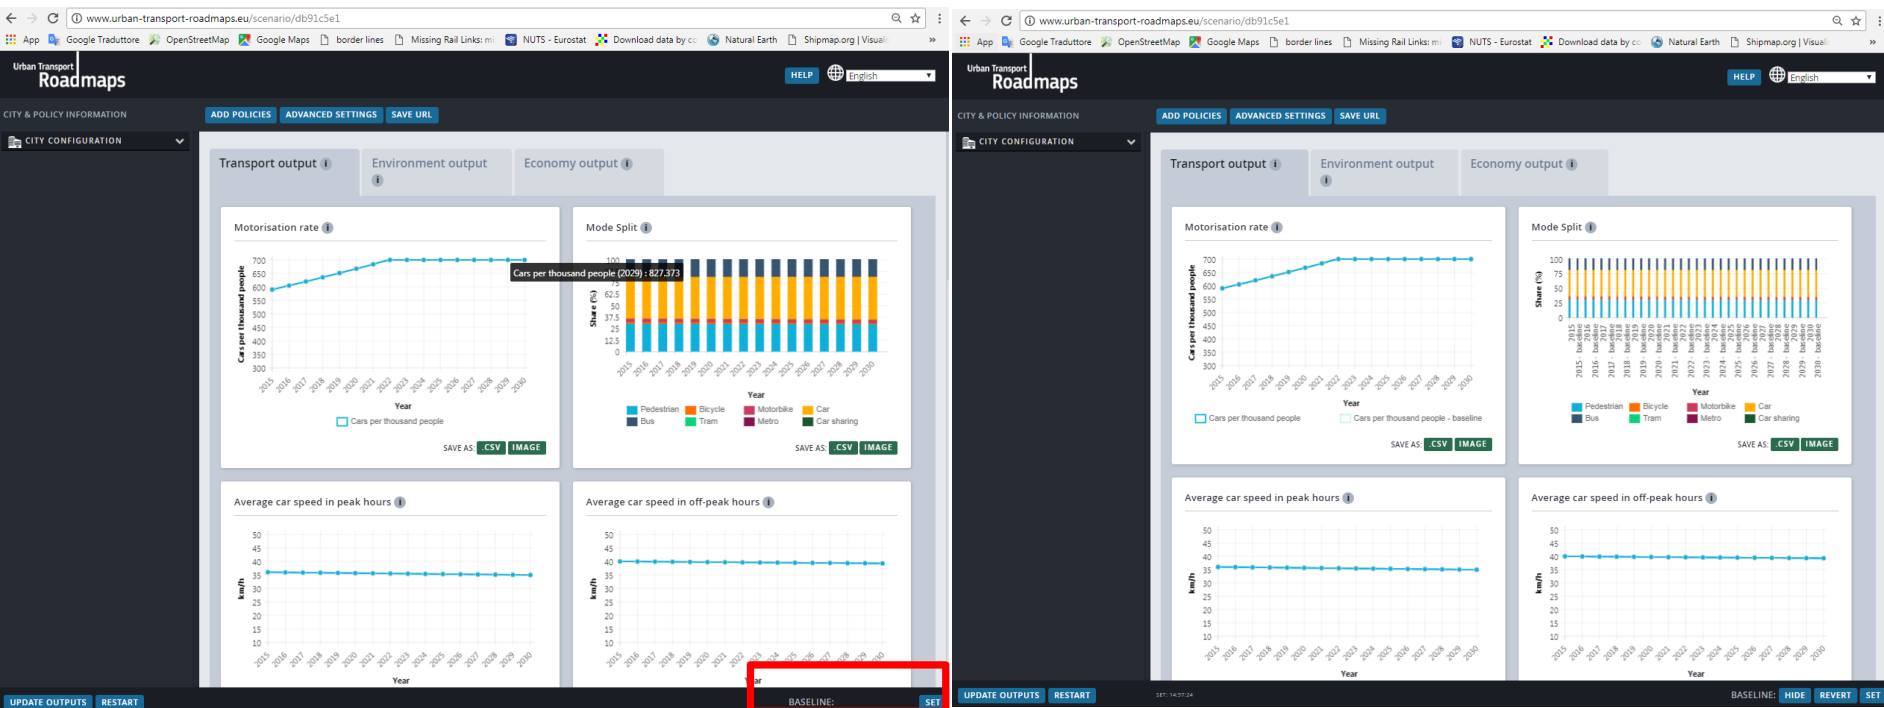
www.urban-transport-roadmaps.eu/scenario/db91c5e1

App Google Traduttore OpenStreetMap Google Maps border lines Missing Rail Links: m NUTS - Eurostat Download data by c Natural Earth Shipmap.org | Visual

Urban Transport Roadmaps

HELP English

CITY & POLICY INFORMATION

ADD POLICIES ADVANCED SETTINGS SAVE URL

CITY CONFIGURATION

Transport output
Environment output
Economy output

Motorisation rate

Cars per thousand people

700 650 600 550 500 450 400 350 300

2015 2016 2017 2018 2019 2020 2021 2022 2023 2024 2025 2026 2027 2028 2029 2030

Year

Cars per thousand people

SAVE AS: .CSV IMAGE

Mode Split

Cars per thousand people (2029) : 827.373

Share (%)

100 87.5 75 62.5 50 37.5 25 12.5 0

2015 2016 2017 2018 2019 2020 2021 2022 2023 2024 2025 2026 2027 2028 2029 2030

Year

Pedestrian Bicycle Motorbike Car
Bus Tram Metro Car sharing

SAVE AS: .CSV IMAGE

Average car speed in peak hours

km/h

50 45 40 35 30 25 20 15 10

2015 2016 2017 2018 2019 2020 2021 2022 2023 2024 2025 2026 2027 2028 2029 2030

Year

Average car speed in off-peak hours

km/h

50 45 40 35 30 25 20 15 10

2015 2016 2017 2018 2019 2020 2021 2022 2023 2024 2025 2026 2027 2028 2029 2030

Year

UPDATE OUTPUTS RESTART

BASELINE: SET

www.urban-transport-roadmaps.eu/scenario/db91c5e1

App Google Traduttore OpenStreetMap Google Maps border lines Missing Rail Links: m NUTS - Eurostat Download data by c Natural Earth Shipmap.org | Visual

Urban Transport Roadmaps

HELP English

CITY & POLICY INFORMATION

ADD POLICIES ADVANCED SETTINGS SAVE URL

CITY CONFIGURATION

Transport output
Environment output
Economy output

Motorisation rate

Cars per thousand people

700 650 600 550 500 450 400 350 300

2015 2016 2017 2018 2019 2020 2021 2022 2023 2024 2025 2026 2027 2028 2029 2030

Year

Cars per thousand people Cars per thousand people - baseline

SAVE AS: .CSV IMAGE

Mode Split

Share (%)

100 75 50 25 0

2015 baseline 2016 baseline 2017 baseline 2018 baseline 2019 baseline 2020 baseline 2021 baseline 2022 baseline 2023 baseline 2024 baseline 2025 baseline 2026 baseline 2027 baseline 2028 baseline 2029 baseline 2030 baseline

Year

Pedestrian Bicycle Motorbike Car
Bus Tram Metro Car sharing

SAVE AS: .CSV IMAGE

Average car speed in peak hours

km/h

50 45 40 35 30 25 20 15 10

2015 2016 2017 2018 2019 2020 2021 2022 2023 2024 2025 2026 2027 2028 2029 2030

Year

Average car speed in off-peak hours

km/h

50 45 40 35 30 25 20 15 10

2015 2016 2017 2018 2019 2020 2021 2022 2023 2024 2025 2026 2027 2028 2029 2030

Year

UPDATE OUTPUTS RESTART

SET: 14:57:24

BASELINE: HIDE REVERT SET